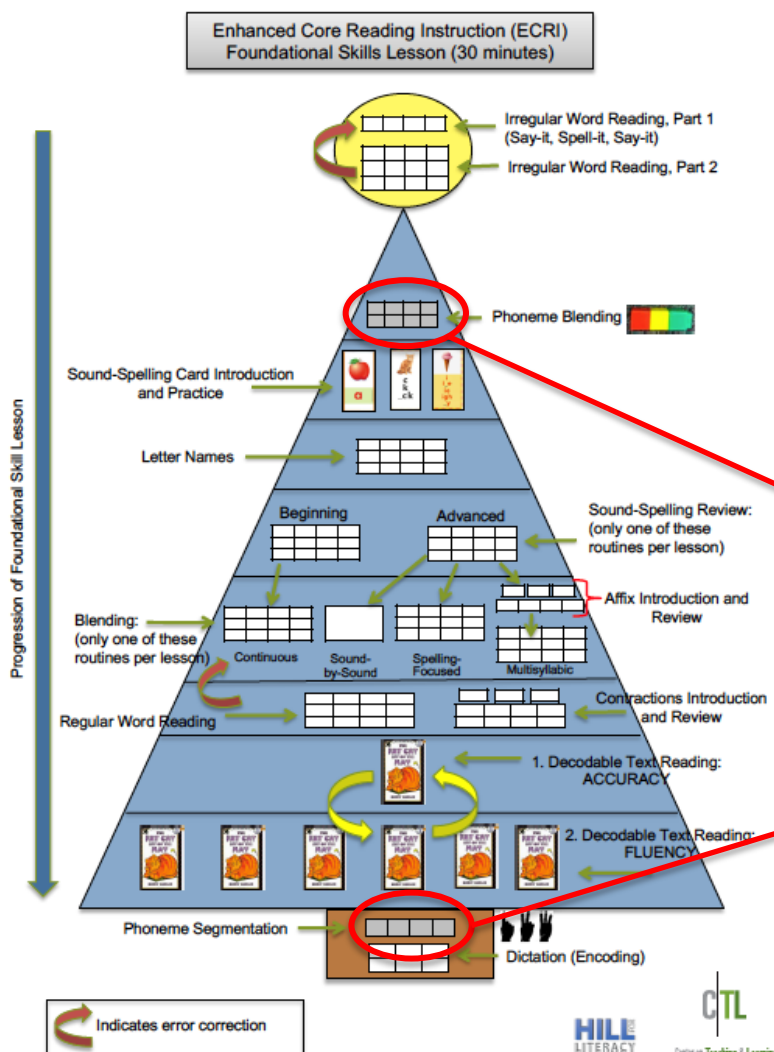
Enhanced Core Reading Instruction (ECRI)
Foundational Skills Lesson (30 minutes)

Irregular Word Reading, Part 1 (Say-it, Spell-it, Say-it)

Irregular Word Reading, Part 2

Progression of Foundational Skill Lesson

Phoneme Blending

Sound-Spelling Card Introduction and Practice

a

c k _ck

Letter Names

Beginning

Advanced

Sound-Spelling Review: (only one of these routines per lesson)

Affix Introduction and Review

Blending: (only one of these routines per lesson)

Continuous

Sound-by-Sound

Spelling-Focused

Multisyllabic

Regular Word Reading

Contractions Introduction and Review

1. Decodable Text Reading: ACCURACY

2. Decodable Text Reading: FLUENCY

Phoneme Segmentation

Dictation (Encoding)

Indicates error correction

HILL LITERACY

CTL